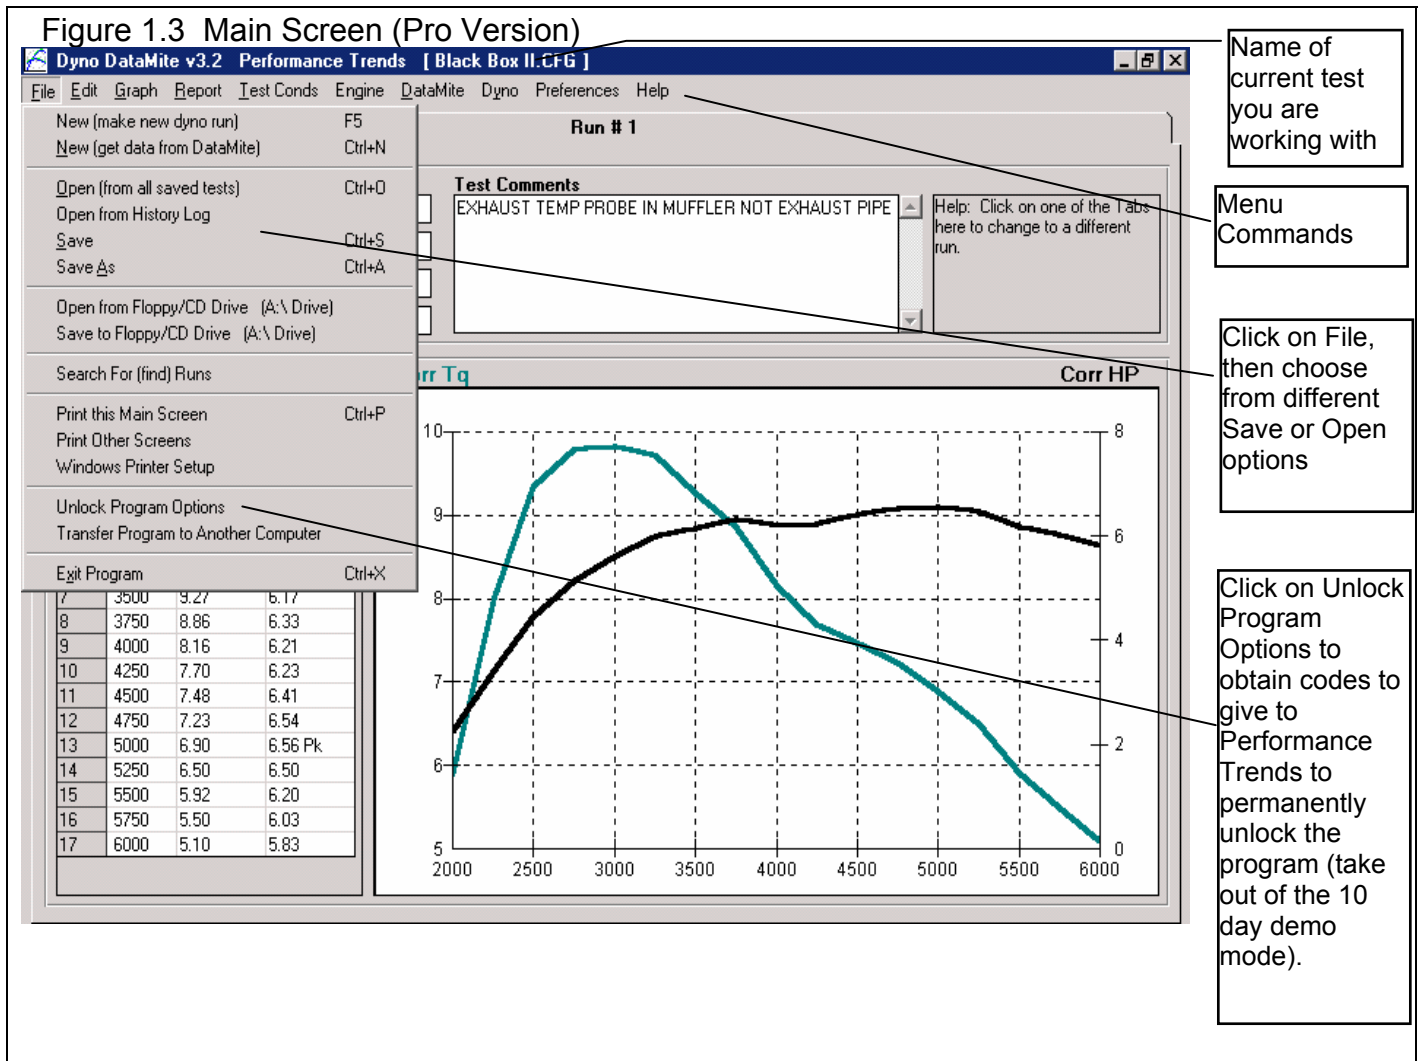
Figure 1.3 Main Screen (Pro Version)

Dyno DataMite v3.2 Performance Trends [ Black Box II.CFG ]

File Edit Graph Report Test Conds Engine DataMite Dyno Preferences Help

New (make new dyno run) F5
New (get data from DataMite) Ctrl+N
Open (from all saved tests) Ctrl+O
Open from History Log
Save Ctrl+S
Save As Ctrl+A
Open from Floppy/CD Drive (A:\ Drive)
Save to Floppy/CD Drive (A:\ Drive)
Search For (find) Runs
Print this Main Screen Ctrl+P
Print Other Screens
Windows Printer Setup
Unlock Program Options
Transfer Program to Another Computer
Exit Program Ctrl+X

Run # 1

Test Comments
EXHAUST TEMP PROBE IN MUFFLER NOT EXHAUST PIPE

Help: Click on one of the Tabs here to change to a different run.

| 7 | 3500 | 9.27 | 6.17 |
|---|---|---|---|
| 8 | 3750 | 8.86 | 6.33 |
| 9 | 4000 | 8.16 | 6.21 |
| 10 | 4250 | 7.70 | 6.23 |
| 11 | 4500 | 7.48 | 6.41 |
| 12 | 4750 | 7.23 | 6.54 |
| 13 | 5000 | 6.90 | 6.56 Pk |
| 14 | 5250 | 6.50 | 6.50 |
| 15 | 5500 | 5.92 | 6.20 |
| 16 | 5750 | 5.50 | 6.03 |
| 17 | 6000 | 5.10 | 5.83 |

rr Tq
Corr HP
10 9 8 7 6 5
8 6 4 2 0
2000 2500 3000 3500 4000 4500 5000 5500 6000

Name of current test you are working with

Menu Commands

Click on File, then choose from different Save or Open options

Click on Unlock Program Options to obtain codes to give to Performance Trends to permanently unlock the program (take out of the 10 day demo mode).